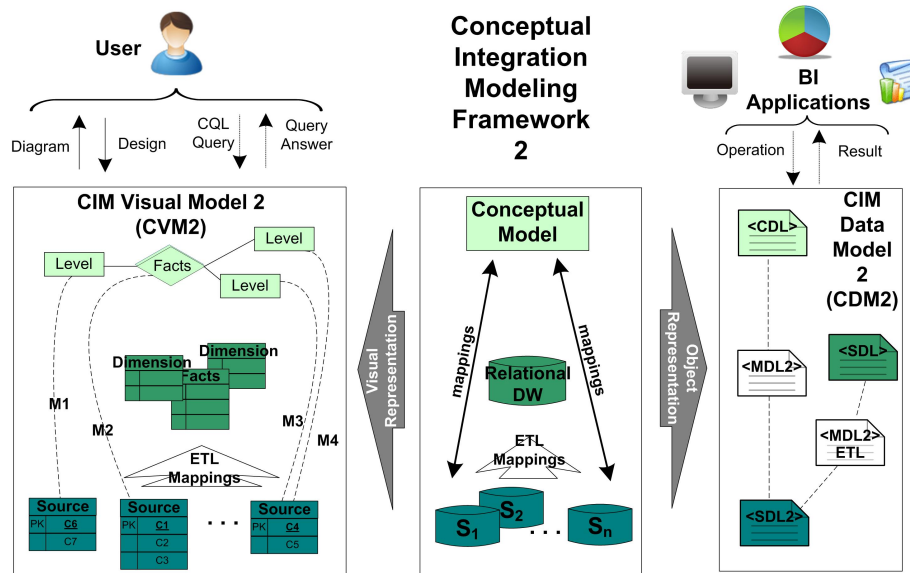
User

Diagram
Design
CQL Query
Query Answer

Conceptual Integration Modeling Framework 2

BI Applications

Operation
Result

CIM Visual Model 2 (CVM2)

Level
Facts
Level
Level

Dimension
Dimension
Facts

M1
M2
M3
M4

ETL Mappings

Source
PK C6
C7

Source
PK C1
C2
C3

. . .

Source
PK C4
C5

Visual Representation

Conceptual Model

mappings
mappings

Relational DW

ETL Mappings

$S_1$
$S_2$
. . .
$S_n$

Object Representation

CIM Data Model 2 (CDM2)

<CDL>
<MDL2>
<SDL>
<MDL2> ETL
<SDL2>